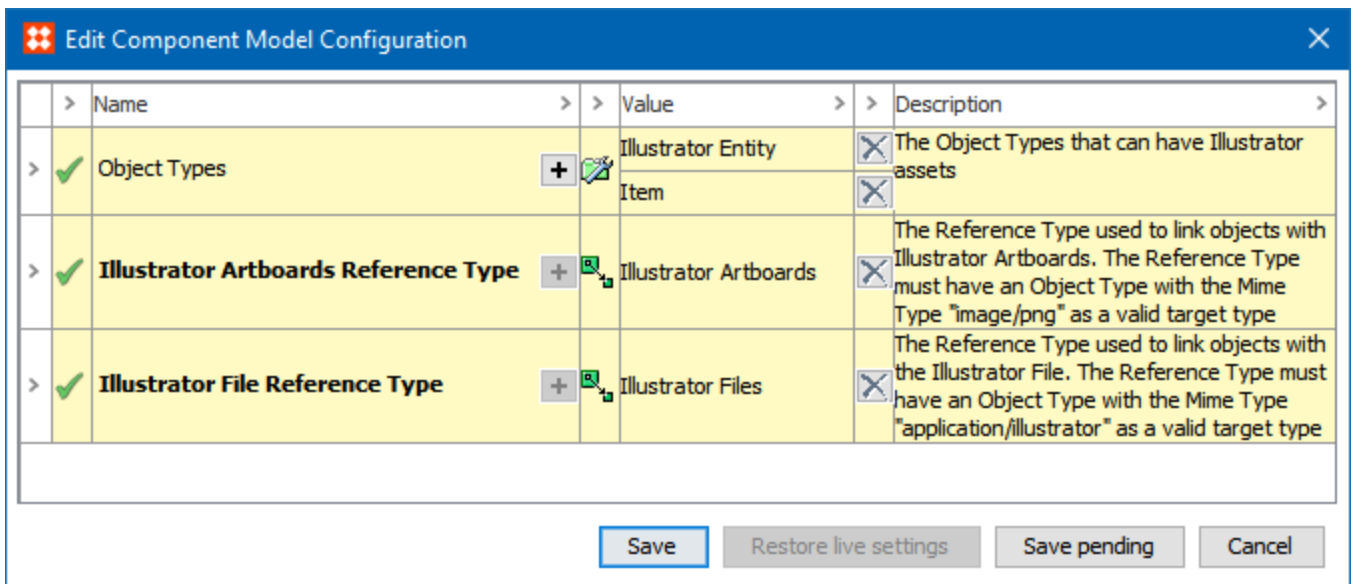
Edit Component Model Configuration

| > | Name > | > | Value > | > | Description > |
|---|---|---|---|---|---|
| > | Object Types + | | Illustrator Entity<br>Item | | The Object Types that can have Illustrator assets |
| > | **Illustrator Artboards Reference Type** + | | Illustrator Artboards | | The Reference Type used to link objects with Illustrator Artboards. The Reference Type must have an Object Type with the Mime Type "image/png" as a valid target type |
| > | **Illustrator File Reference Type** + | | Illustrator Files | | The Reference Type used to link objects with the Illustrator File. The Reference Type must have an Object Type with the Mime Type "application/illustrator" as a valid target type |

Save | Restore live settings | Save pending | Cancel